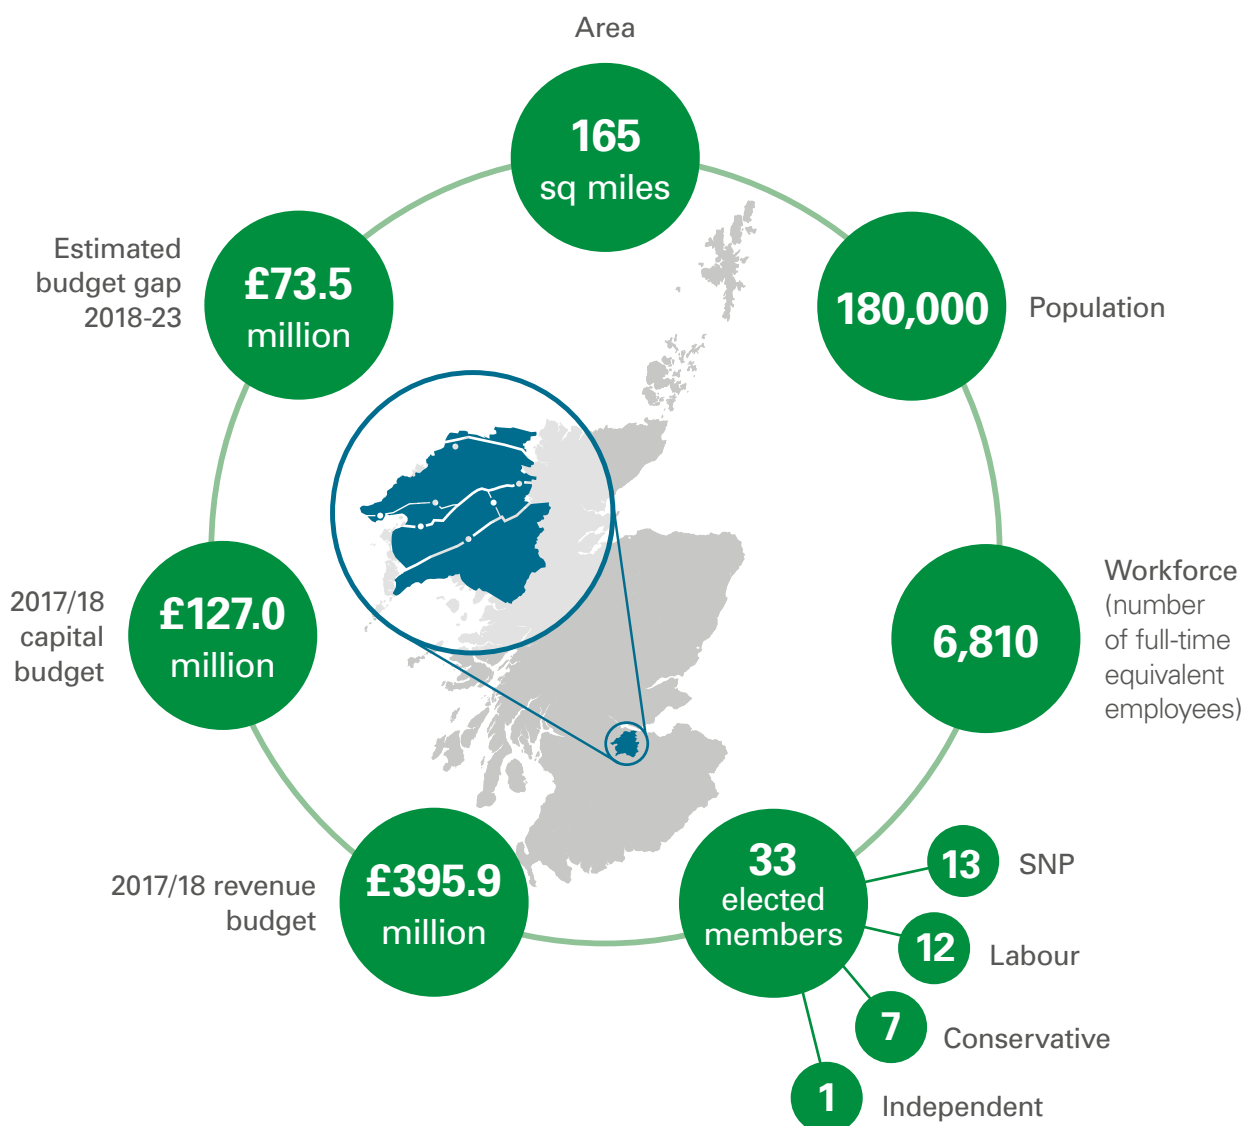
Area

165
sq miles

180,000 Population

Workforce (number of full-time equivalent employees)

6,810

33
elected
members

13 SNP

12 Labour

7 Conservative

1 Independent

£395.9
million

2017/18 revenue budget

£127.0
million

2017/18 capital budget

£73.5
million

Estimated budget gap 2018-23